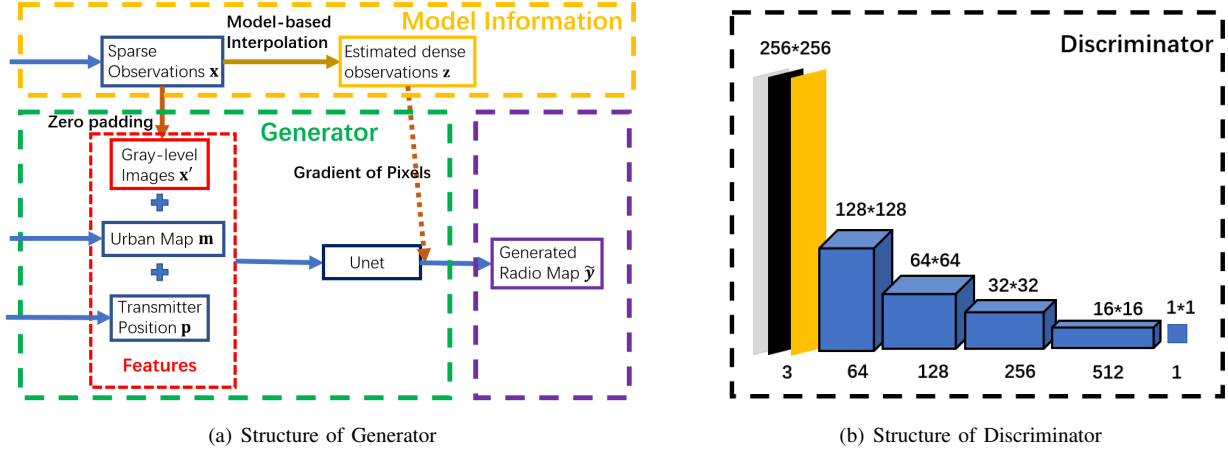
Model Information

Model-based Interpolation

Sparse Observations $\mathbf{x}$

Estimated dense observations $\mathbf{z}$

Zero padding

Generator

Gray-level Images $\mathbf{x}'$

Gradient of Pixels

Urban Map $\mathbf{m}$

Unet

Generated Radio Map $\tilde{\mathbf{y}}$

Transmitter Position $\mathbf{p}$

Features

(a) Structure of Generator

Discriminator

256*256

128*128

64*64

32*32

16*16

1*1

3

64

128

256

512

1

(b) Structure of Discriminator